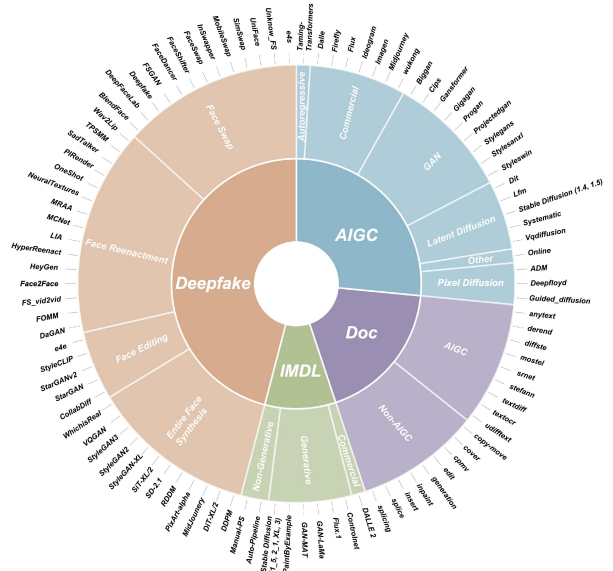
AIGC
Deepfake
Doc
IMDL

Autoregressive
Commercial
GAN
Latent Diffusion
Other
Pixel Diffusion

Taming-Transformers
Dalle
Firefly
Flux
Imagen
Ideogram
Midjourney
wukong
Biggan
Cips
Gansformer
Gigagan
Progan
Projectedgan
Stylegans
Stylesanxl
Styleswin
Dit
Lfm
Stable Diffusion (1.4, 1.5)
Systematic
Vqdiffusion
Online
ADM
Deepfloyd
Guided_diffusion

AIGC
Non-AIGC
anytext
derend
diffste
mostel
srnet
stefann
textdiff
textocr
udifftext
copy-move
cover
cpmv
edit
generation
inpaint
insert
splice
splicing

Commercial
Generative
Non-Generative
DALLE 2
Controlnet
Flux.1
GAN-LaMa
GAN-MAT
PaintByExample
Stable Diffusion (1_5, 2_1, XL, 3)
Auto-Pipeline
Manual-PS

Face Swap
Face Reenactment
Face Editing
Entire Face Synthesis

e4e
Unknow_FS
UniFace
SimSwap
MobileSwap
InSwapper
FaceSwap
FaceShifter
FaceDancer
FSGAN
Deepfake
DeepFaceLab
BlendFace
Wav2Lip
TPSMM
SadTalker
PIRender
OneShot
NeuralTextures
MRAA
MCNet
LIA
HyperReenact
HeyGen
Face2Face
FS_vid2vid
FOMM
DaGAN
e4e
StyleCLIP
StarGANv2
StarGAN
CollabDiff
WhichisReal
VQGAN
StyleGAN3
StyleGAN2
StyleGAN-XL
SiT-XL/2
SD-2.1
RDDM
PixArt-alpha
MidJourney
DiT-XL/2
DDPM